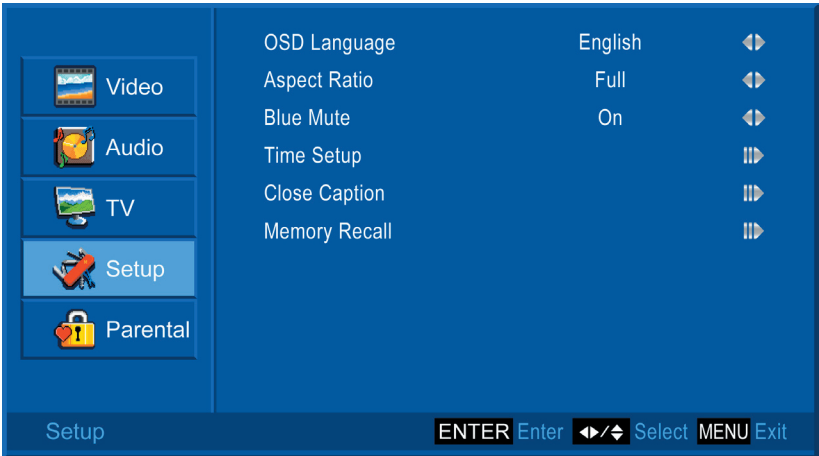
Video
Audio
TV
Setup
Parental

| | |
|---|---|
| OSD Language | English |
| Aspect Ratio | Full |
| Blue Mute | On |
| Time Setup | |
| Close Caption | |
| Memory Recall | |

Setup ENTER Enter ◄►/▲▼ Select MENU Exit